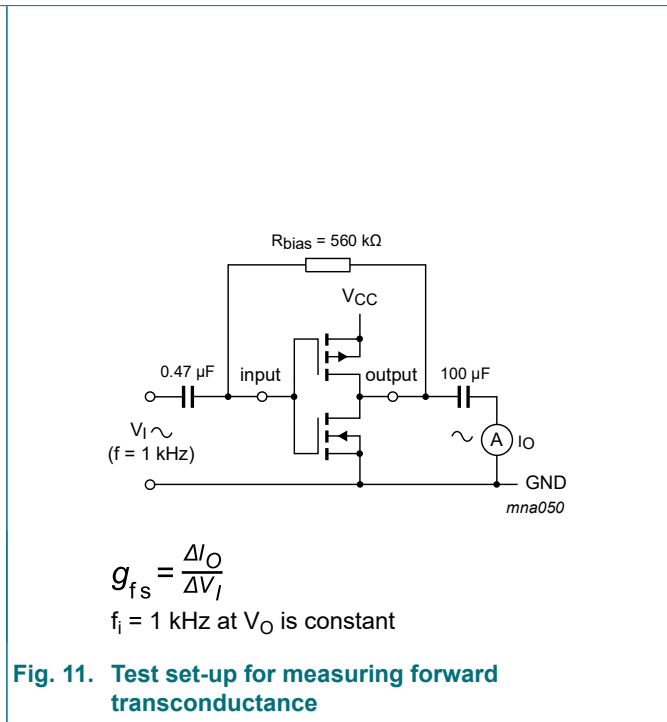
$R_{bias}$ = 560 kΩ

$V_{CC}$

0.47 µF

input

output

100 µF

$V_I$ ~

(f = 1 kHz)

~ A $I_O$

GND

mna050

$g_{fs} = \frac{\Delta I_O}{\Delta V_I}$

$f_i$ = 1 kHz at $V_O$ is constant

Fig. 11. Test set-up for measuring forward transconductance